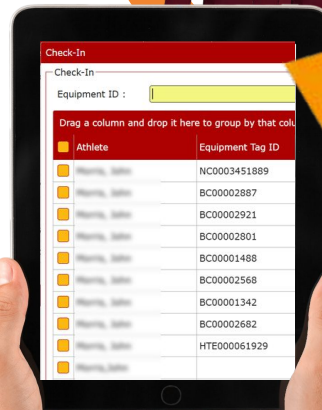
Check-In

Check-In

Equipment ID :

Drag a column and drop it here to group by that colu

| | Athlete | Equipment Tag ID |
|---|---|---|
| | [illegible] | NC0003451889 |
| | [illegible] | BC00002887 |
| | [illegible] | BC00002921 |
| | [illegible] | BC00002801 |
| | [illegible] | BC00001488 |
| | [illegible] | BC00002568 |
| | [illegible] | BC00001342 |
| | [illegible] | BC00002682 |
| | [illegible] | HTE000061929 |
| | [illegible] | |